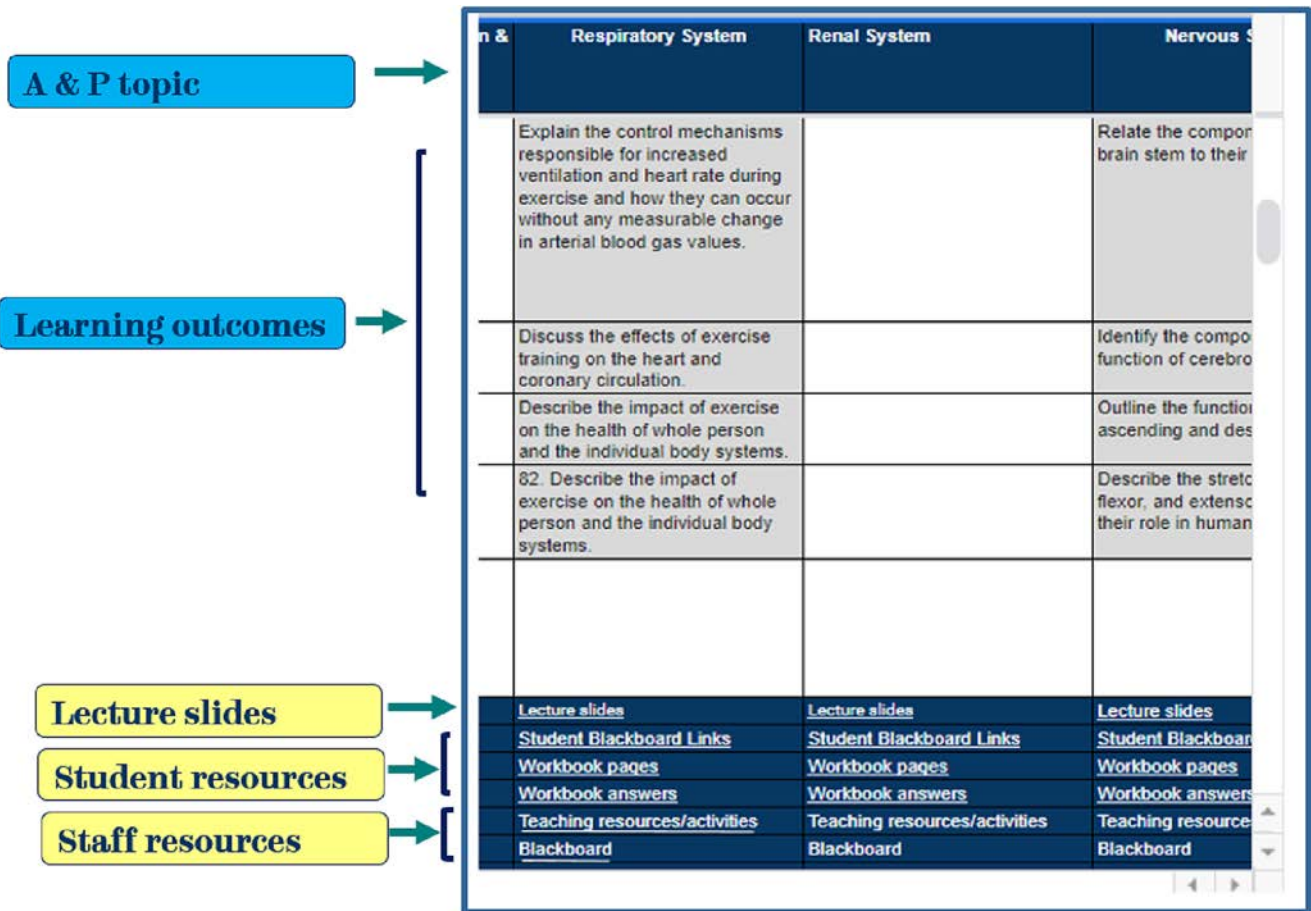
A & P topic

Learning outcomes

Lecture slides

Student resources

Staff resources

| n & | Respiratory System | Renal System | Nervous S |
|---|---|---|---|
| | Explain the control mechanisms responsible for increased ventilation and heart rate during exercise and how they can occur without any measurable change in arterial blood gas values. | | Relate the compon brain stem to their |
| | Discuss the effects of exercise training on the heart and coronary circulation. | | Identify the compo function of cerebro |
| | Describe the impact of exercise on the health of whole person and the individual body systems. | | Outline the functio ascending and des |
| | 82. Describe the impact of exercise on the health of whole person and the individual body systems. | | Describe the stretc flexor, and extensc their role in human |
| | | | |
| | Lecture slides | Lecture slides | Lecture slides |
| | Student Blackboard Links | Student Blackboard Links | Student Blackboar |
| | Workbook pages | Workbook pages | Workbook pages |
| | Workbook answers | Workbook answers | Workbook answers |
| | Teaching resources/activities | Teaching resources/activities | Teaching resource |
| | Blackboard | Blackboard | Blackboard |